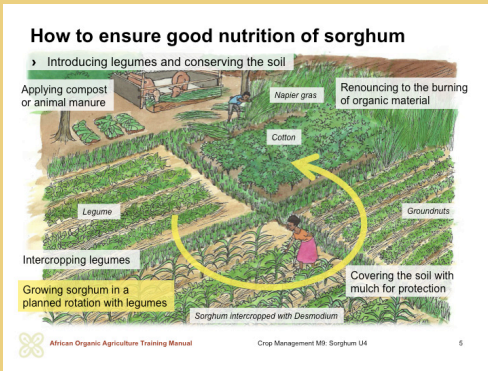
How to ensure good nutrition of sorghum

› Introducing legumes and conserving the soil

Applying compost or animal manure

Napier gras

Renouncing to the burning of organic material

Cotton

Legume

Groundnuts

Intercropping legumes

Growing sorghum in a planned rotation with legumes

Covering the soil with mulch for protection

Sorghum intercropped with Desmodium

African Organic Agriculture Training Manual

Crop Management M9: Sorghum U4

5